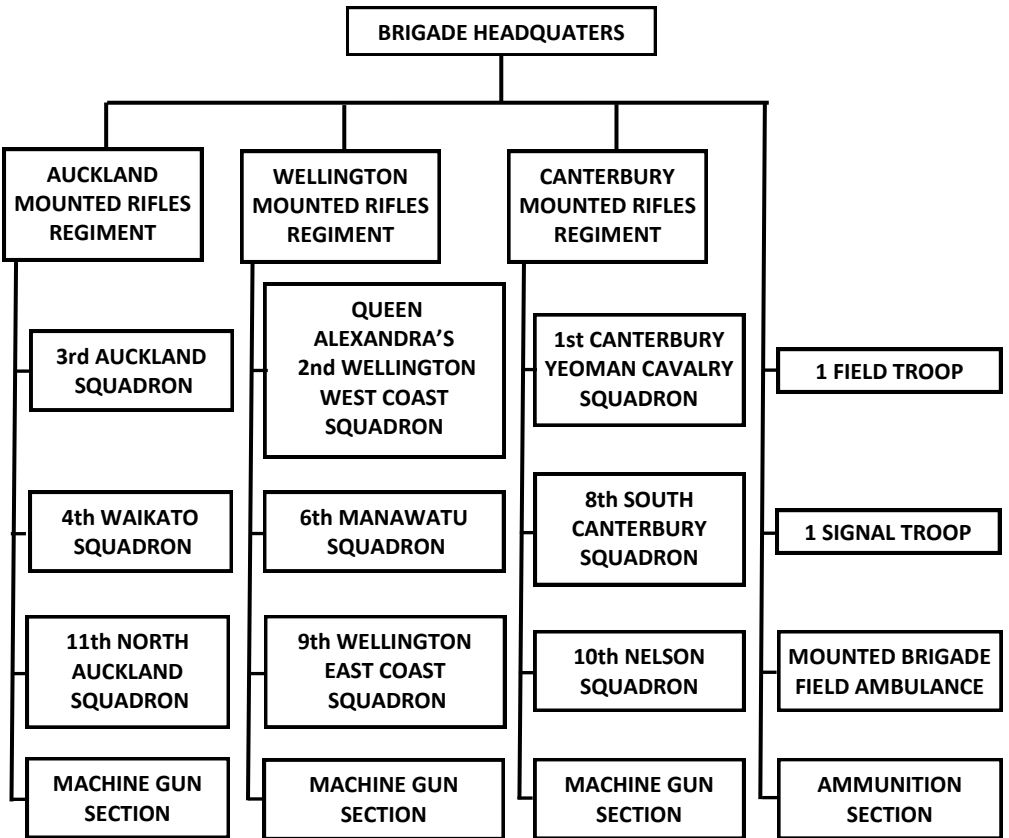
BRIGADE HEADQUATERS

AUCKLAND MOUNTED RIFLES REGIMENT

3rd AUCKLAND SQUADRON

4th WAIKATO SQUADRON

11th NORTH AUCKLAND SQUADRON

MACHINE GUN SECTION

WELLINGTON MOUNTED RIFLES REGIMENT

QUEEN ALEXANDRA'S 2nd WELLINGTON WEST COAST SQUADRON

6th MANAWATU SQUADRON

9th WELLINGTON EAST COAST SQUADRON

MACHINE GUN SECTION

CANTERBURY MOUNTED RIFLES REGIMENT

1st CANTERBURY YEOMAN CAVALRY SQUADRON

8th SOUTH CANTERBURY SQUADRON

10th NELSON SQUADRON

MACHINE GUN SECTION

1 FIELD TROOP

1 SIGNAL TROOP

MOUNTED BRIGADE FIELD AMBULANCE

AMMUNITION SECTION